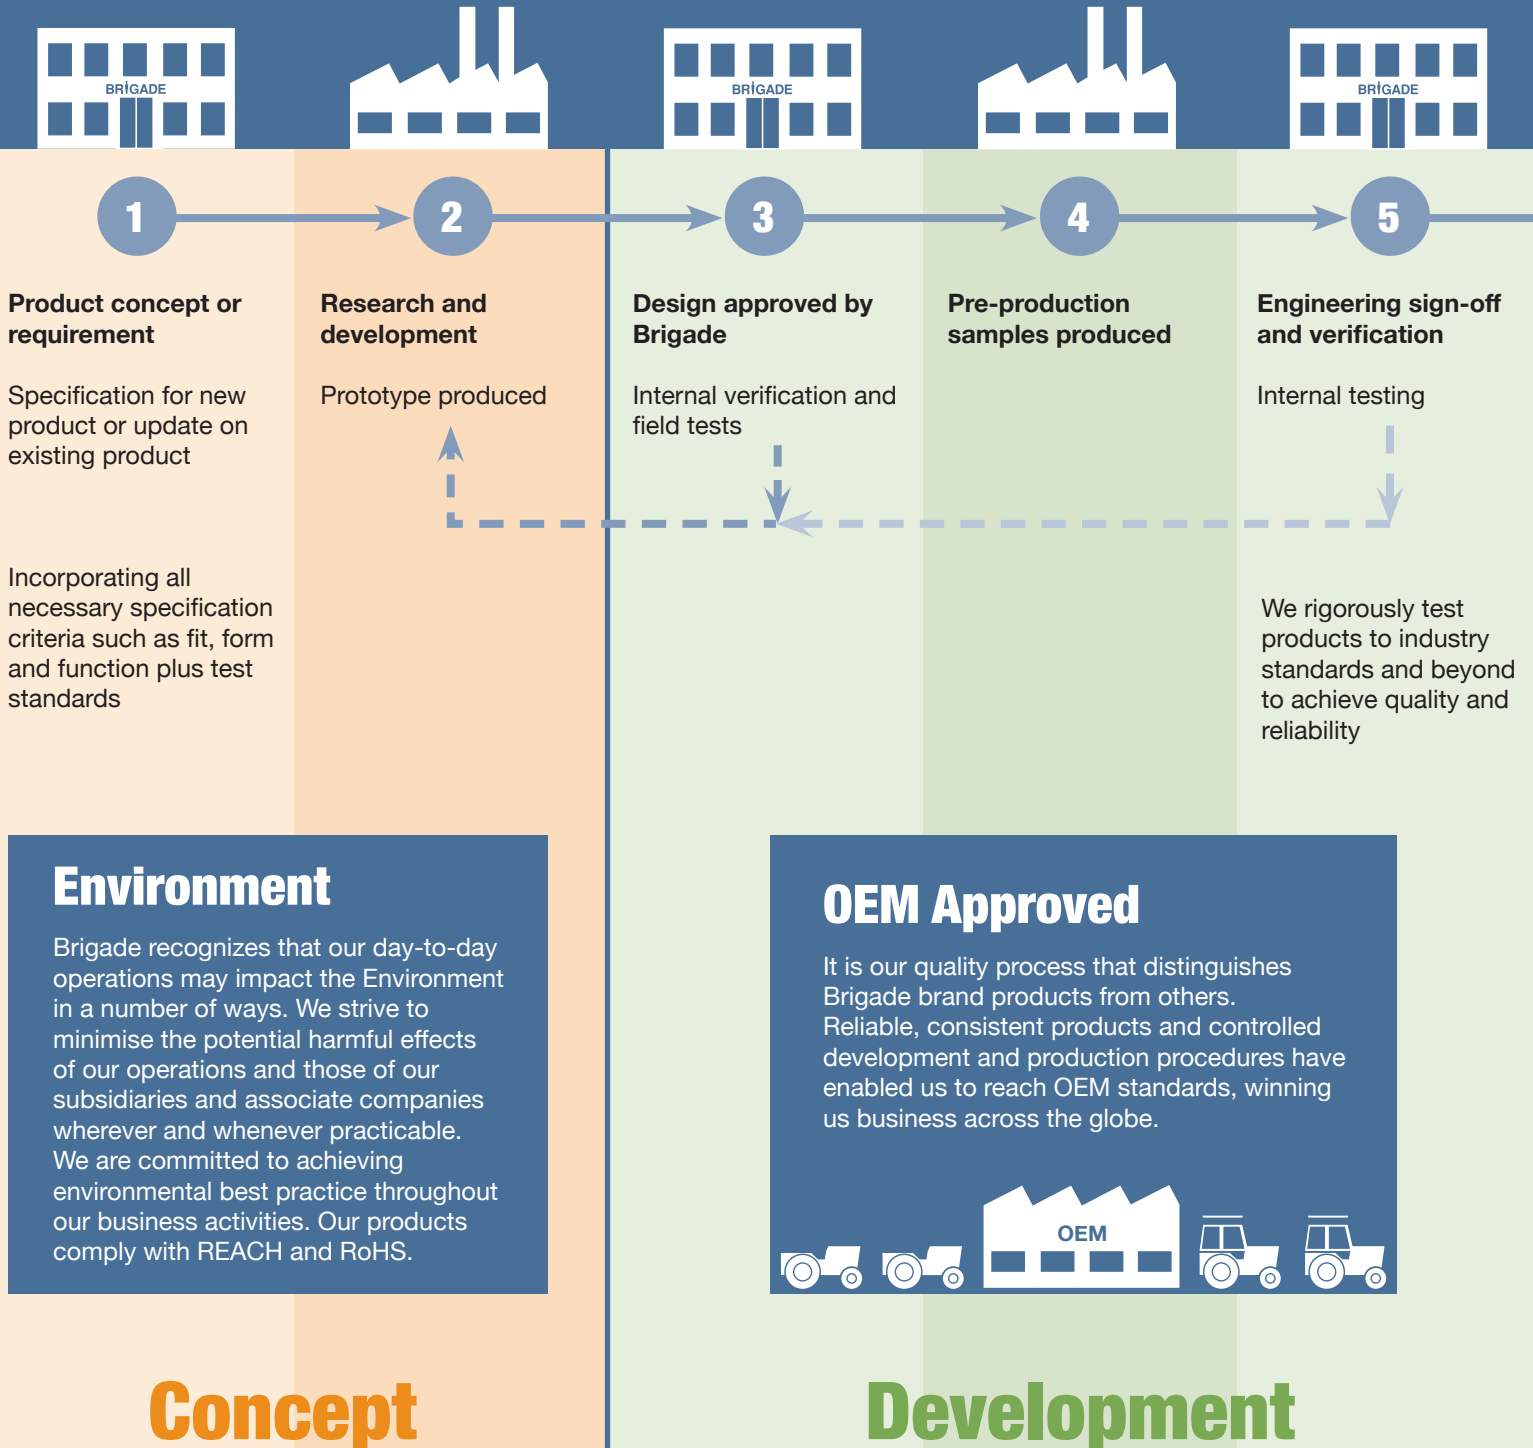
BRIGADE

BRIGADE

BRIGADE

1

2

3

4

5

**Product concept or requirement**

Specification for new product or update on existing product

Incorporating all necessary specification criteria such as fit, form and function plus test standards

**Research and development**

Prototype produced

**Design approved by Brigade**

Internal verification and field tests

**Pre-production samples produced**

**Engineering sign-off and verification**

Internal testing

We rigorously test products to industry standards and beyond to achieve quality and reliability

**Environment**

Brigade recognizes that our day-to-day operations may impact the Environment in a number of ways. We strive to minimise the potential harmful effects of our operations and those of our subsidiaries and associate companies wherever and whenever practicable. We are committed to achieving environmental best practice throughout our business activities. Our products comply with REACH and RoHS.

**OEM Approved**

It is our quality process that distinguishes Brigade brand products from others. Reliable, consistent products and controlled development and production procedures have enabled us to reach OEM standards, winning us business across the globe.

OEM

Concept

Development